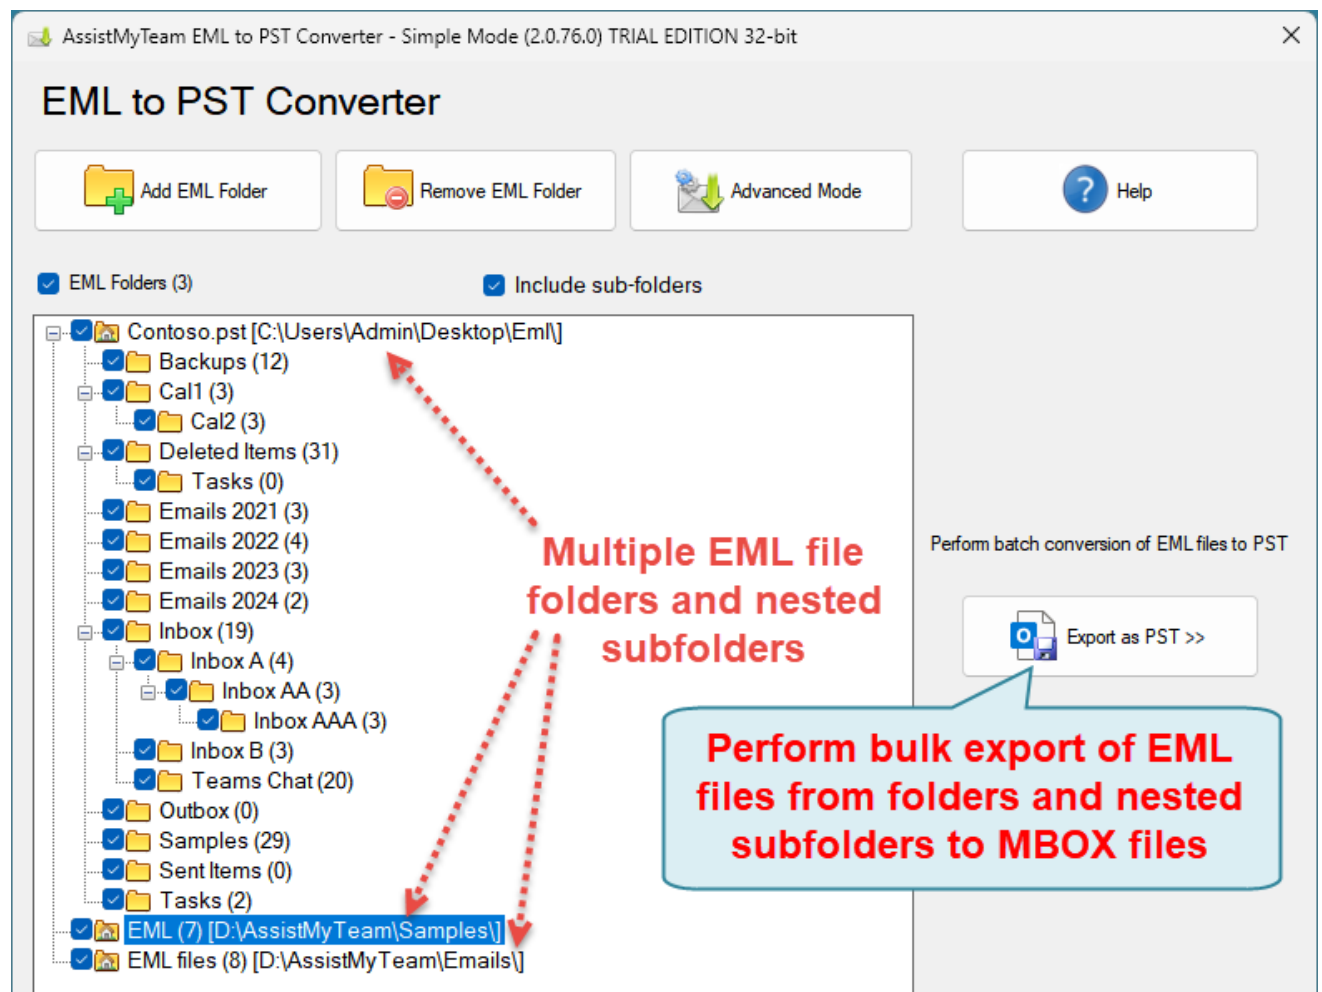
AssistMyTeam EML to PST Converter - Simple Mode (2.0.76.0) TRIAL EDITION 32-bit

EML to PST Converter

Add EML Folder

Remove EML Folder

Advanced Mode

Help

EML Folders (3)

Include sub-folders

Contoso.pst [C:\Users\Admin\Desktop\Eml\]
Backups (12)
Cal1 (3)
Cal2 (3)
Deleted Items (31)
Tasks (0)
Emails 2021 (3)
Emails 2022 (4)
Emails 2023 (3)
Emails 2024 (2)
Inbox (19)
Inbox A (4)
Inbox AA (3)
Inbox AAA (3)
Inbox B (3)
Teams Chat (20)
Outbox (0)
Samples (29)
Sent Items (0)
Tasks (2)
EML (7) [D:\AssistMyTeam\Samples\]
EML files (8) [D:\AssistMyTeam\Emails\]

Multiple EML file folders and nested subfolders

Perform batch conversion of EML files to PST

Export as PST >>

Perform bulk export of EML files from folders and nested subfolders to MBOX files